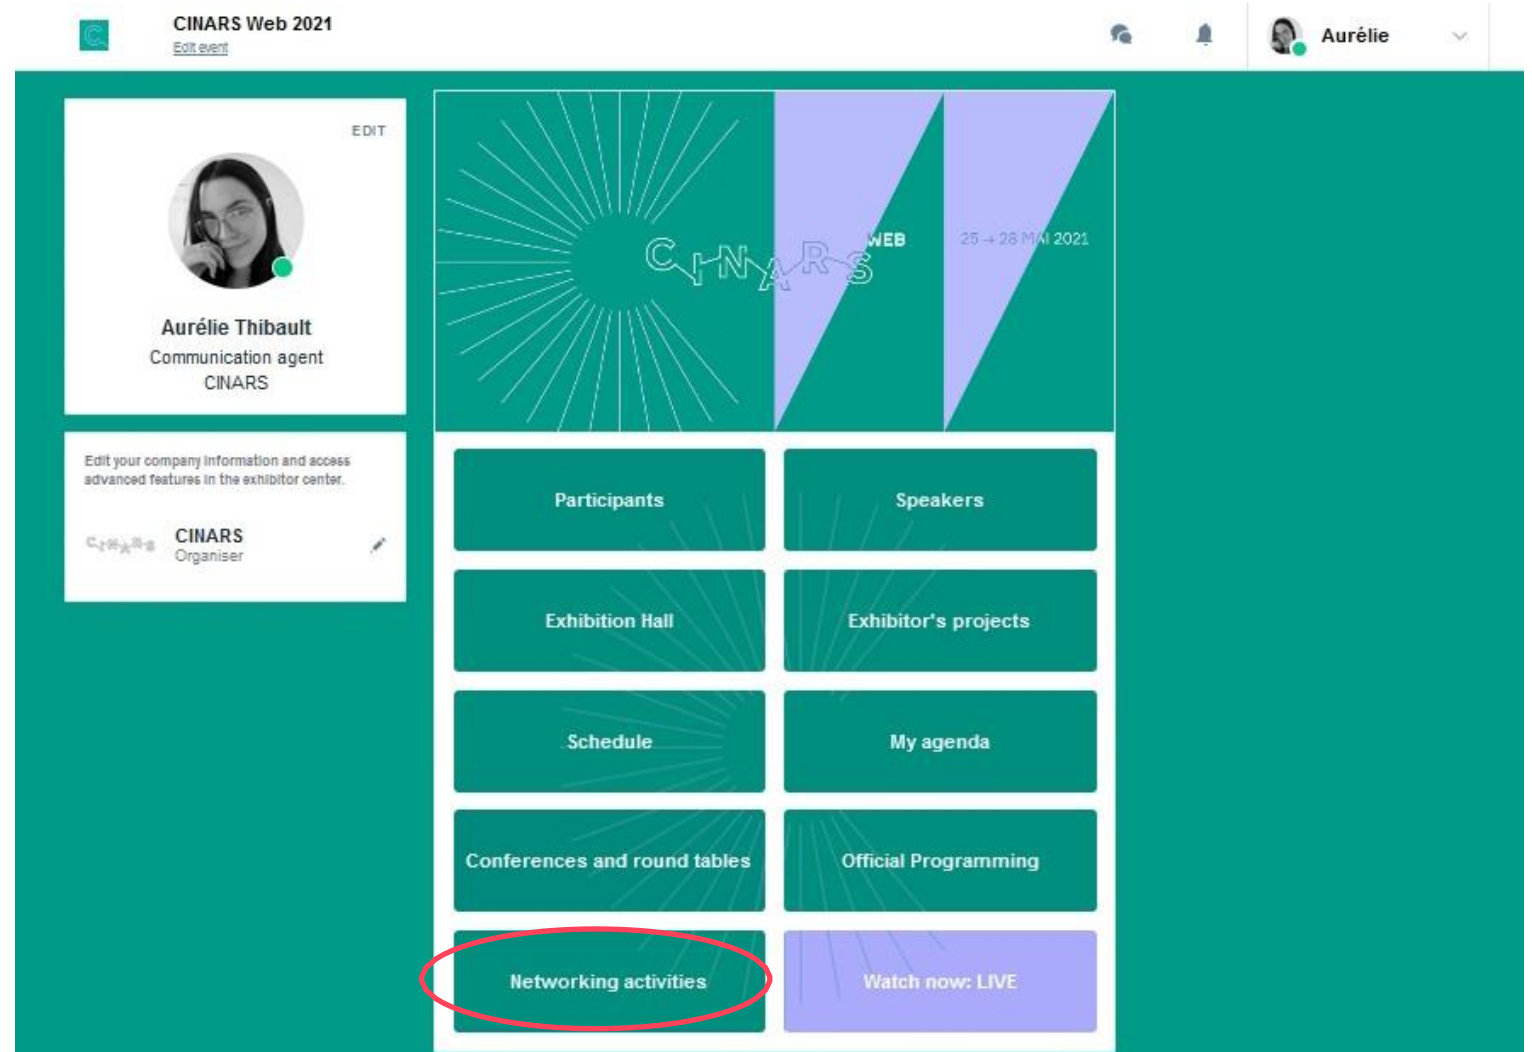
CINARS Web 2021
Edit event

Aurélie

EDIT

Aurélie Thibault
Communication agent
CINARS

Edit your company information and access advanced features in the exhibitor center.

CINARS
CINARS
Organiser

CINARS WEB
25 → 28 MAI 2021

Participants

Speakers

Exhibition Hall

Exhibitor's projects

Schedule

My agenda

Conferences and round tables

Official Programming

Networking activities

Watch now: LIVE